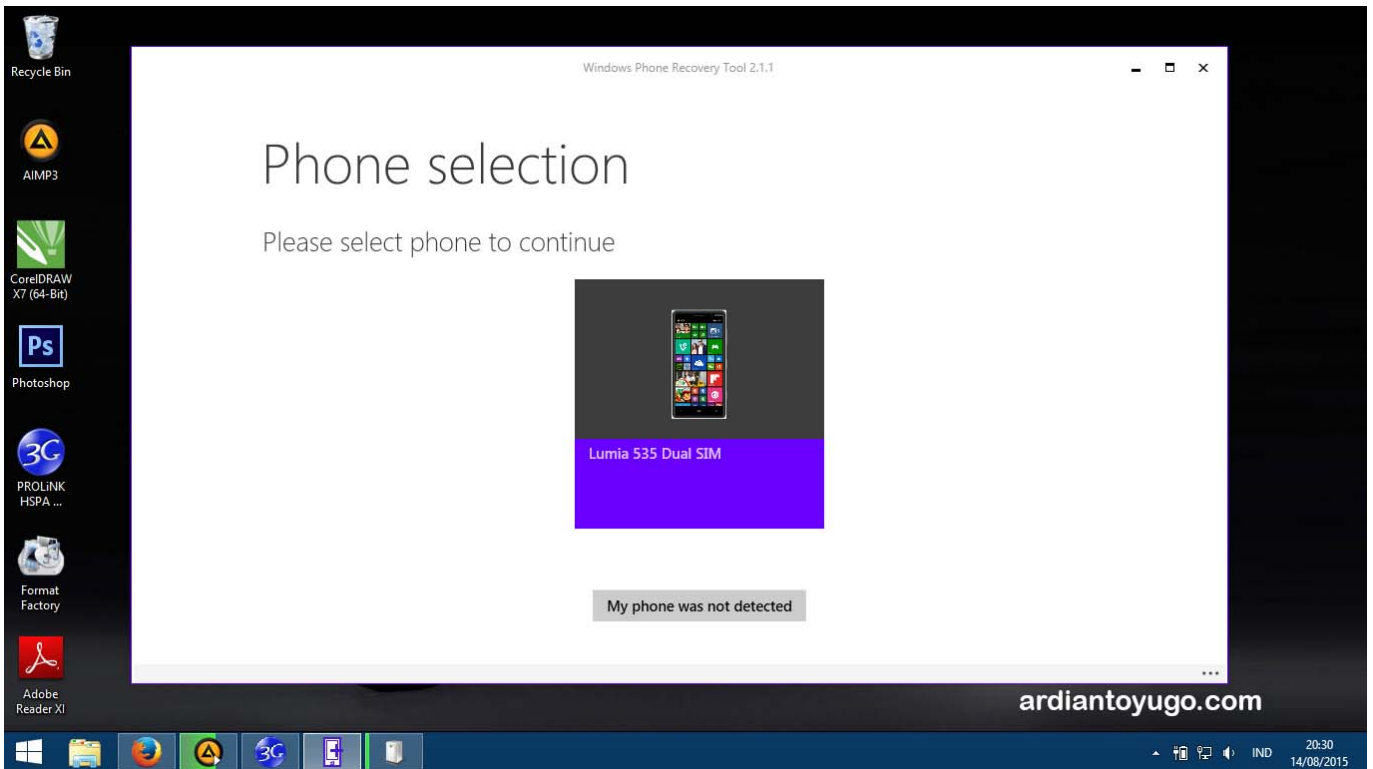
Recycle Bin

AIMP3

CorelDRAW X7 (64-Bit)

Ps

Photoshop

3G

PROLiNK HSPA ...

Format Factory

Adobe Reader XI

Windows Phone Recovery Tool 2.1.1

Phone selection

Please select phone to continue

Lumia 535 Dual SIM

My phone was not detected

...

ardiantoyugo.com

IND

20:30
14/08/2015